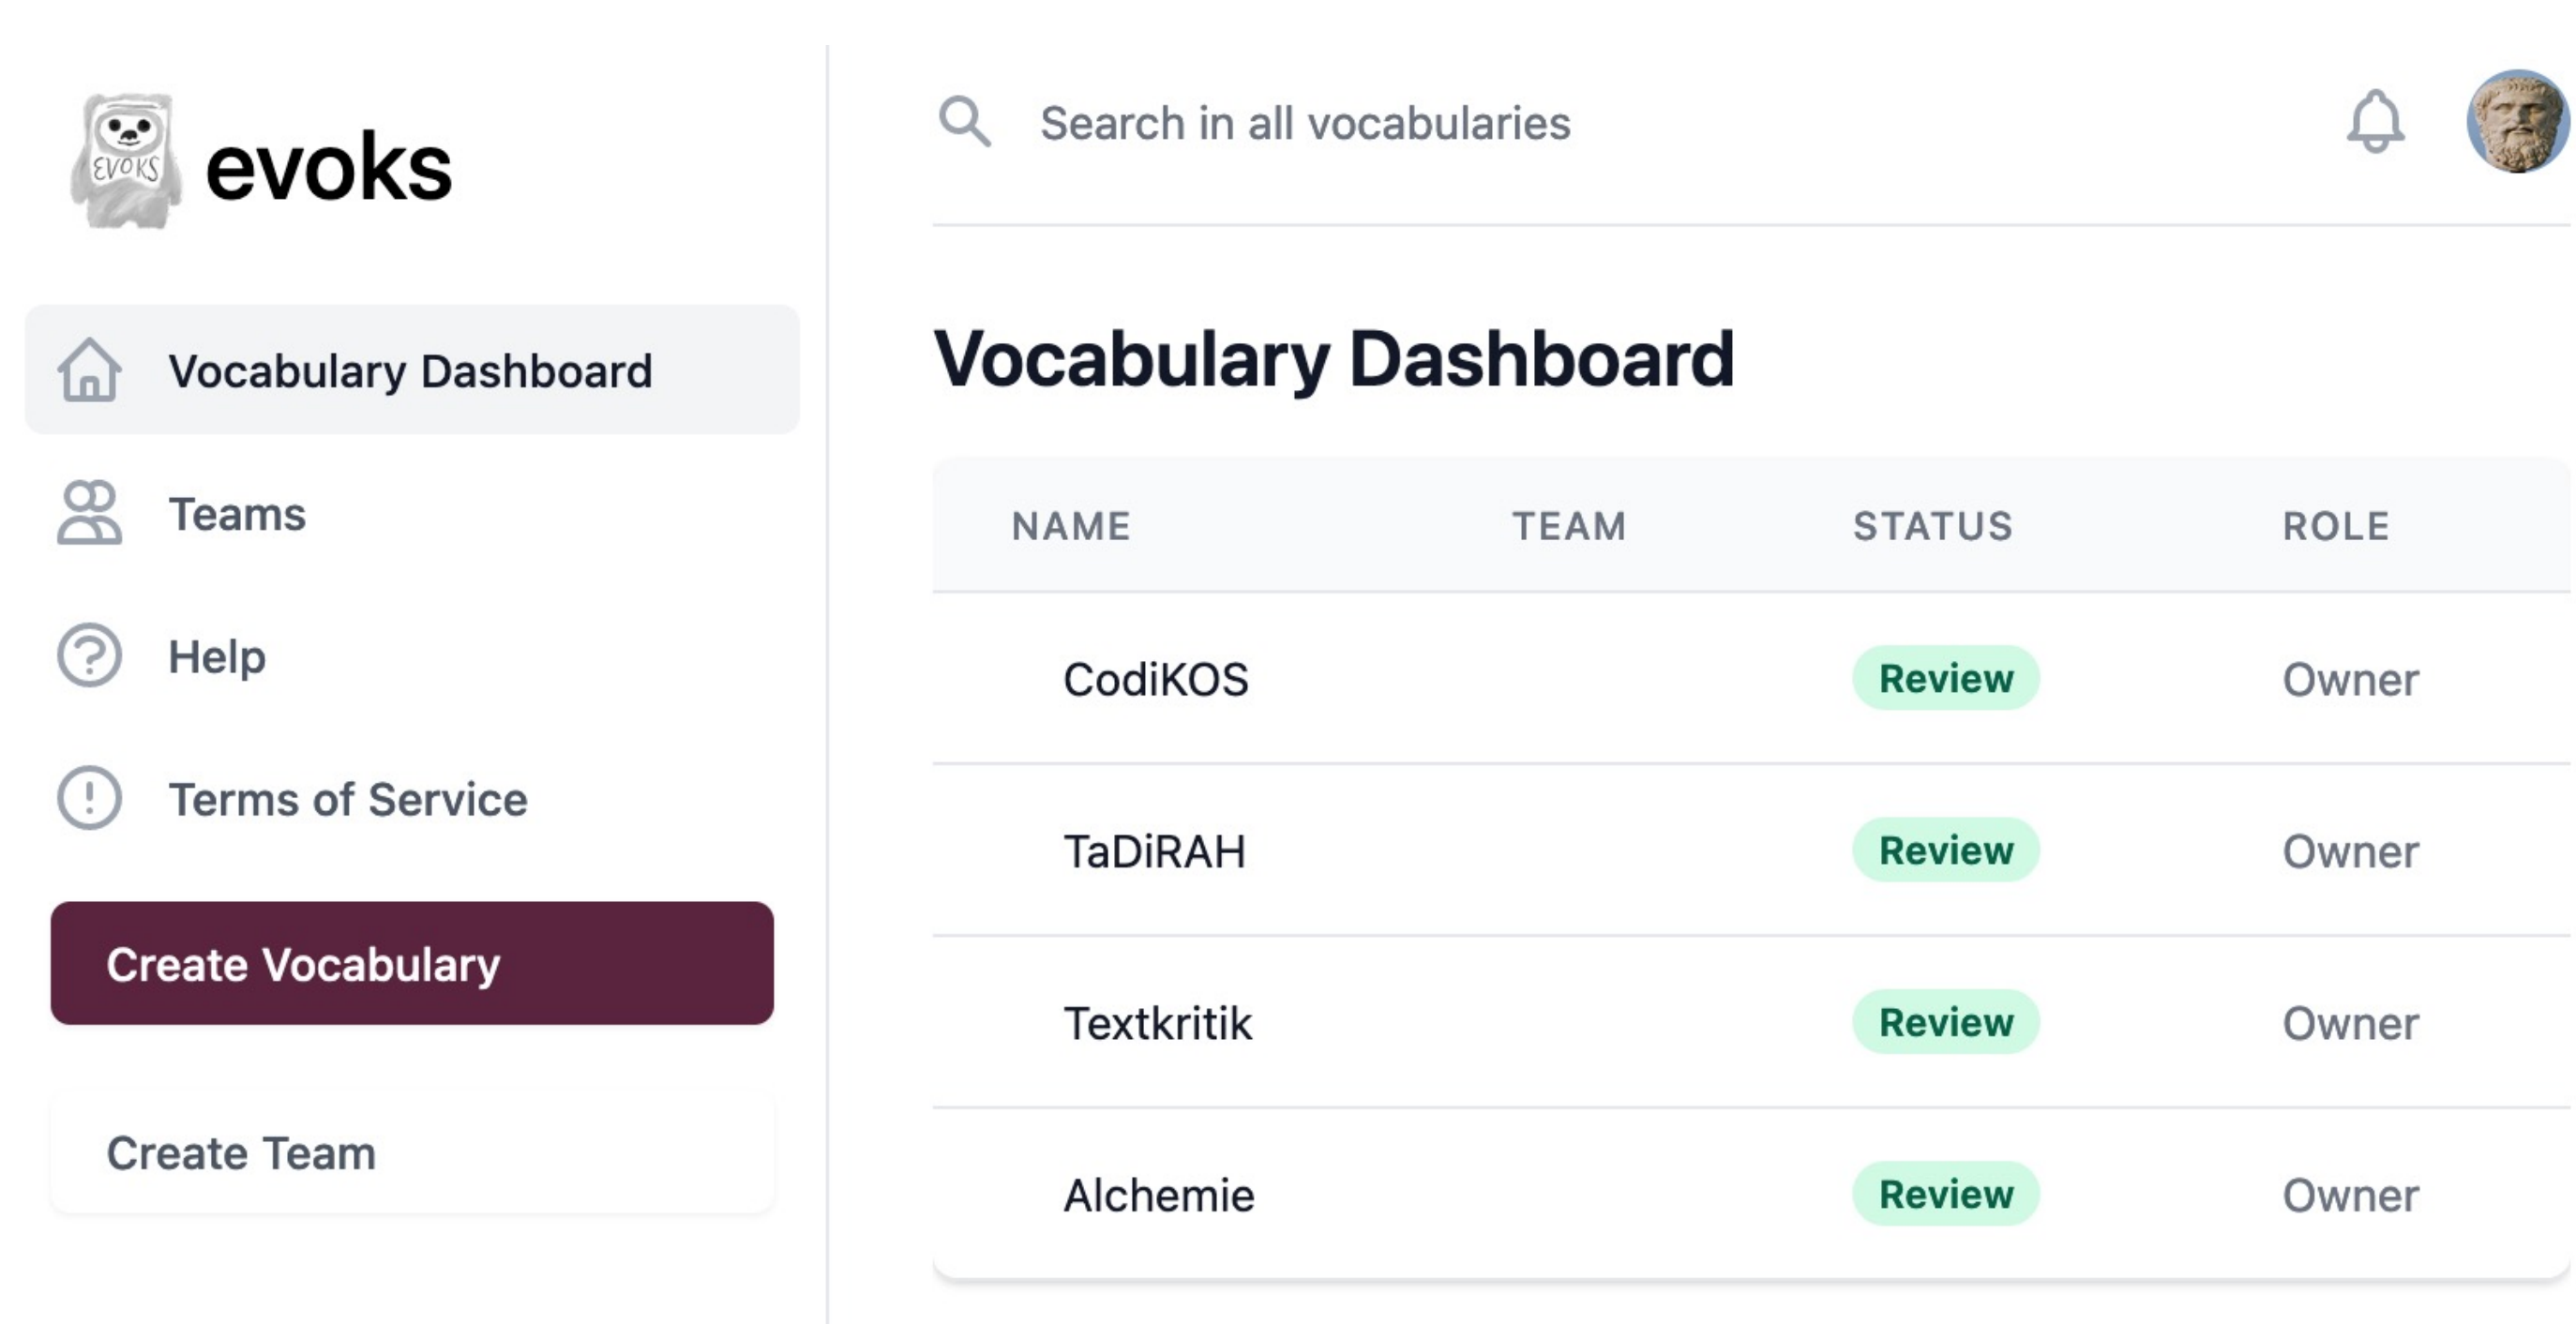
EVOKS
evoks

Vocabulary Dashboard
Teams
Help
Terms of Service
Create Vocabulary
Create Team

Search in all vocabularies

Vocabulary Dashboard

| NAME | TEAM | STATUS | ROLE |
|---|---|---|---|
| CodiKOS | | Review | Owner |
| TaDiRAH | | Review | Owner |
| Textkritik | | Review | Owner |
| Alchemie | | Review | Owner |